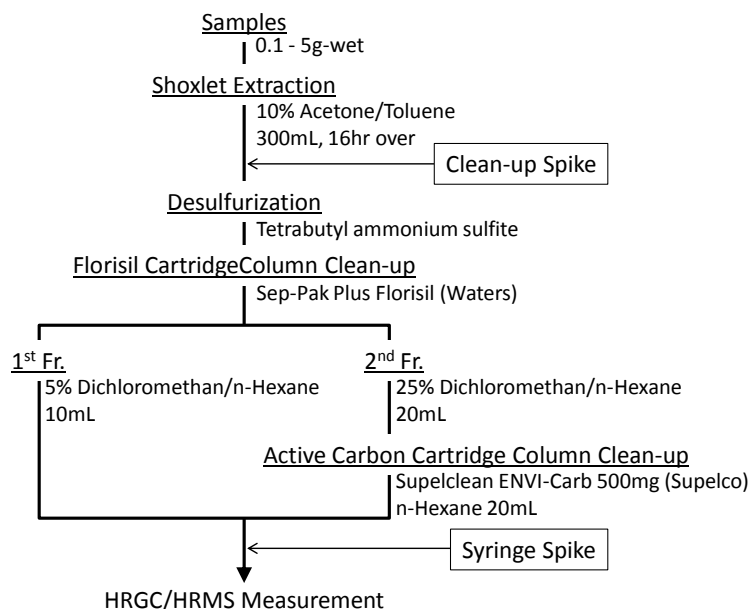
Samples
0.1 - 5g-wet

Shoxlet Extraction
10% Acetone/Toluene
300mL, 16hr over

Clean-up Spike

Desulfurization
Tetrabutyl ammonium sulfite

Florisil CartridgeColumn Clean-up
Sep-Pak Plus Florisil (Waters)

1$^{st}$ Fr.
5% Dichloromethan/n-Hexane
10mL

2$^{nd}$ Fr.
25% Dichloromethan/n-Hexane
20mL

Active Carbon Cartridge Column Clean-up
Supelclean ENVI-Carb 500mg (Supelco)
n-Hexane 20mL

Syringe Spike

HRGC/HRMS Measurement